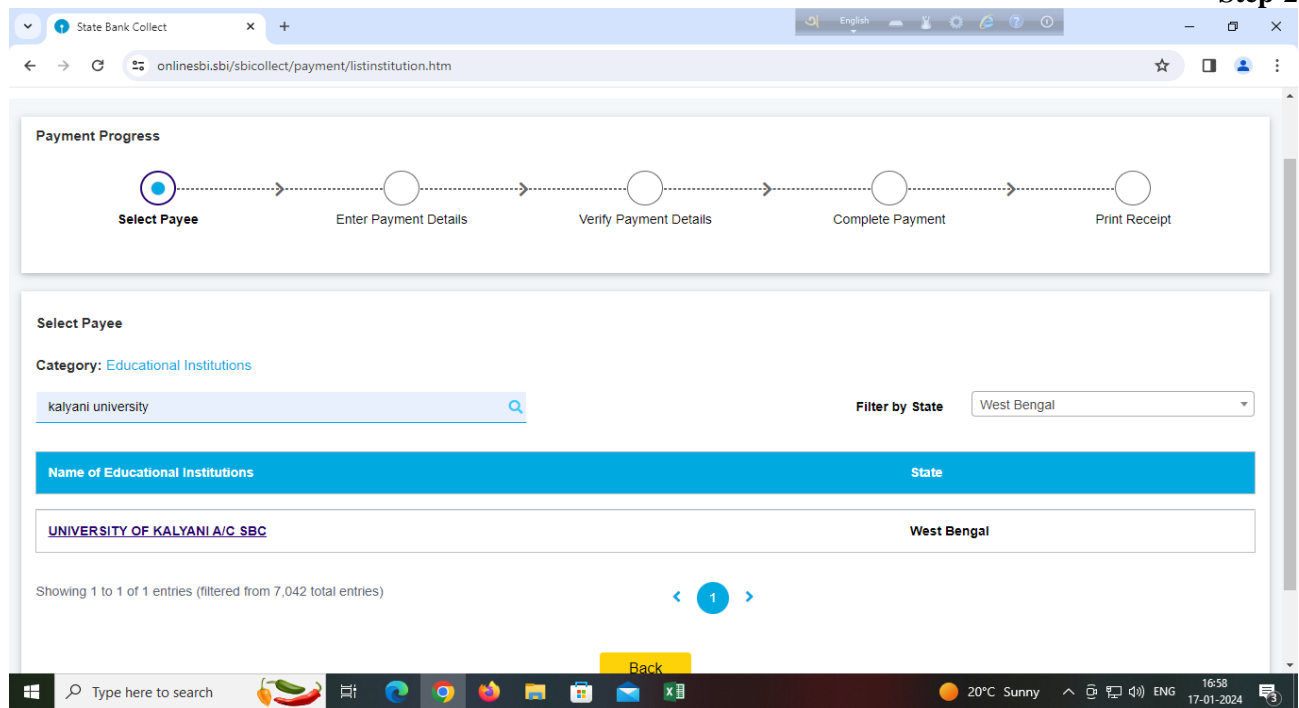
Step 2

State Bank Collect

English

onlinesbi.sbi/sbicollect/payment/listinstitution.htm

Payment Progress

Select Payee

Enter Payment Details

Verify Payment Details

Complete Payment

Print Receipt

Select Payee

Category: Educational Institutions

kalyani university

Filter by State West Bengal

| Name of Educational Institutions | State |
|---|---|
| UNIVERSITY OF KALYANI A/C SBC | West Bengal |

Showing 1 to 1 of 1 entries (filtered from 7,042 total entries)

1

Back

Type here to search

20°C Sunny

ENG

16:58
17-01-2024

3